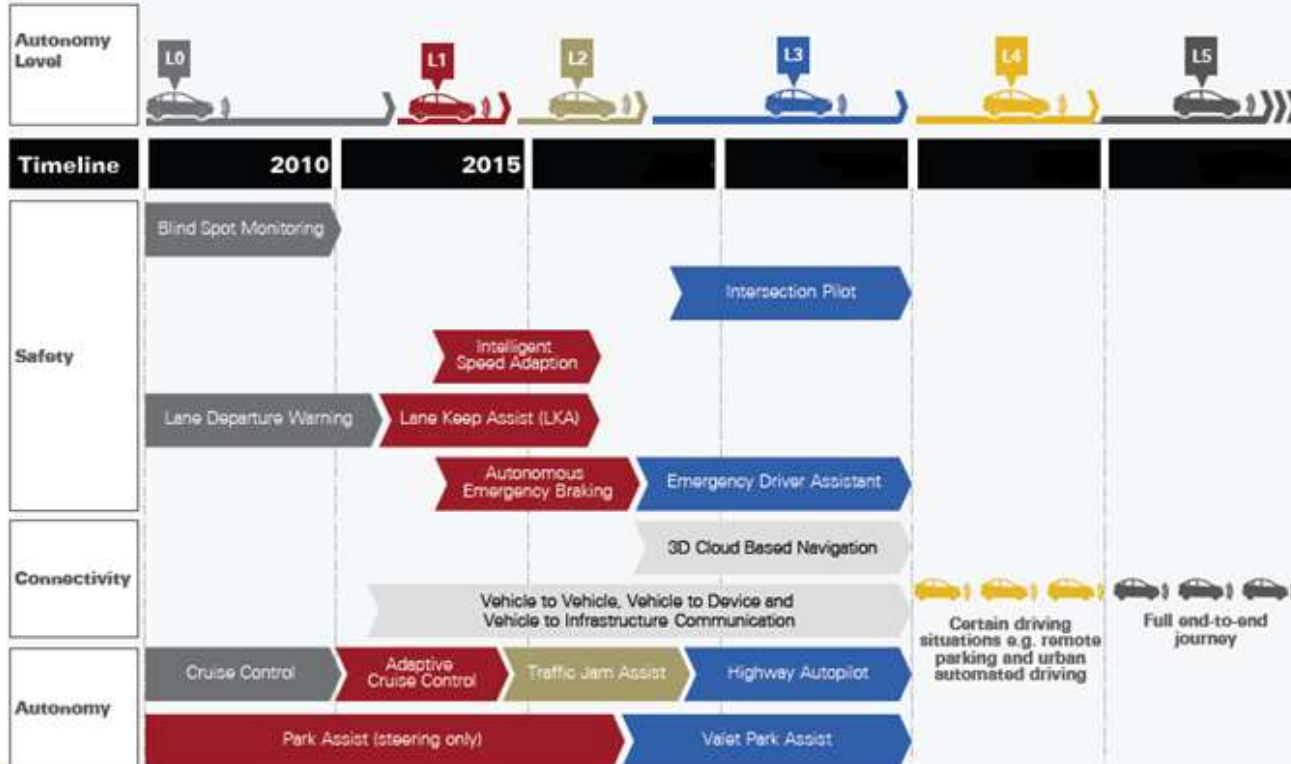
Autonomy Level

L0

L1

L2

L3

L4

L5

Timeline

2010

2015

Safety

Blind Spot Monitoring

Intersection Pilot

Intelligent Speed Adaption

Lane Departure Warning

Lane Keep Assist (LKA)

Autonomous Emergency Braking

Emergency Driver Assistant

Connectivity

3D Cloud Based Navigation

Vehicle to Vehicle, Vehicle to Device and Vehicle to Infrastructure Communication

Certain driving situations e.g. remote parking and urban automated driving

Full end-to-end journey

Autonomy

Cruise Control

Adaptive Cruise Control

Traffic Jam Assist

Highway Autopilot

Park Assist (steering only)

Valet Park Assist